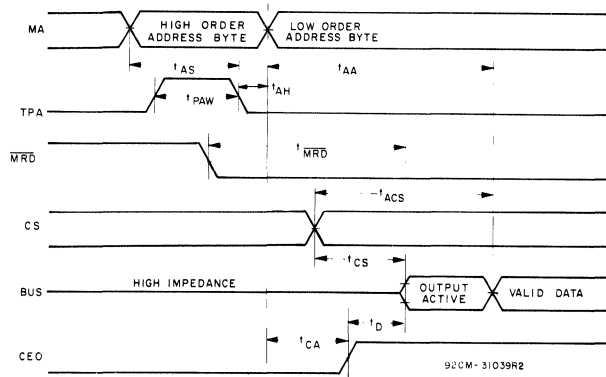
MA

HIGH ORDER ADDRESS BYTE

LOW ORDER ADDRESS BYTE

$t_{AS}$

$t_{AA}$

$t_{AH}$

$t_{PAW}$

TPA

$\overline{MRD}$

$t_{\overline{MRD}}$

$t_{ACS}$

CS

$t_{CS}$

BUS

HIGH IMPEDANCE

OUTPUT ACTIVE

VALID DATA

$t_D$

$t_{CA}$

CEO

92CM-31039R2